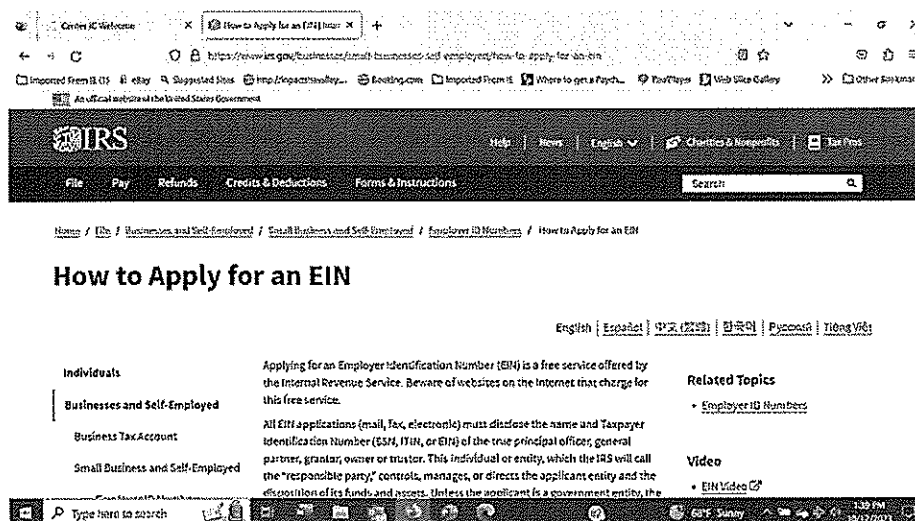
Center IC Welcome | How to Apply for an EIN | Inter ×

https://www.irs.gov/businesses/small-businesses-self-employed/how-to-apply-for-an-ein

Imported From IE | eBay | Suggested Sites | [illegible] | Booking.com | Imported From IE | Where to get a Paych... | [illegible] | Web Slice Gallery | Other Bookmarks

An official website of the United States Government

IRS

Help | News | English | Charities & Nonprofits | Tax Pros

File | Pay | Refunds | Credits & Deductions | Forms & Instructions | Search

Home / File / Businesses and Self-Employed / Small Business and Self-Employed / Employer ID Numbers / How to Apply for an EIN

How to Apply for an EIN

English | Español | 中文 (繁體) | 한국어 | Русский | Tiếng Việt

Individuals

Businesses and Self-Employed

Business Tax Account

Small Business and Self-Employed

Applying for an Employer Identification Number (EIN) is a free service offered by the Internal Revenue Service. Beware of websites on the Internet that charge for this free service.

All EIN applications (mail, fax, electronic) must disclose the name and Taxpayer Identification Number (SSN, ITIN, or EIN) of the true principal officer, general partner, grantor, owner or trustor. This individual or entity, which the IRS will call the "responsible party," controls, manages, or directs the applicant entity and the disposition of its funds and assets. Unless the applicant is a government entity, the

Related Topics

• Employer ID Numbers

Video

• EIN Video

Type here to search

68°F Sunny

1:39 PM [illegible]